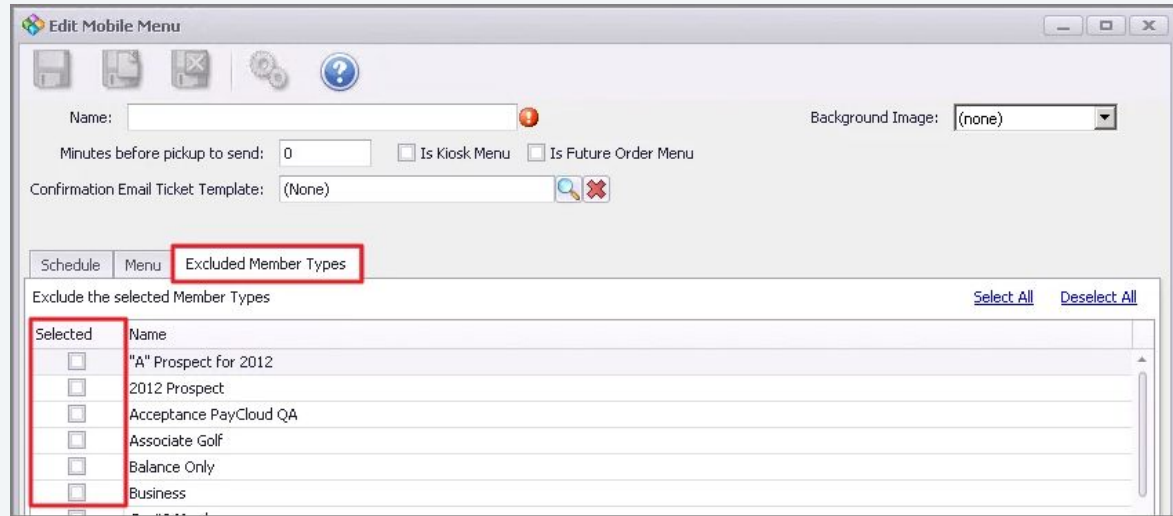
Edit Mobile Menu

Name:

Background Image: (none)

Minutes before pickup to send: 0

Is Kiosk Menu

Is Future Order Menu

Confirmation Email Ticket Template: (None)

Schedule | Menu | Excluded Member Types

Exclude the selected Member Types

Select All

Deselect All

| Selected | Name |
|---|---|
| ☐ | "A" Prospect for 2012 |
| ☐ | 2012 Prospect |
| ☐ | Acceptance PayCloud QA |
| ☐ | Associate Golf |
| ☐ | Balance Only |
| ☐ | Business |
| ☐ | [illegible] |